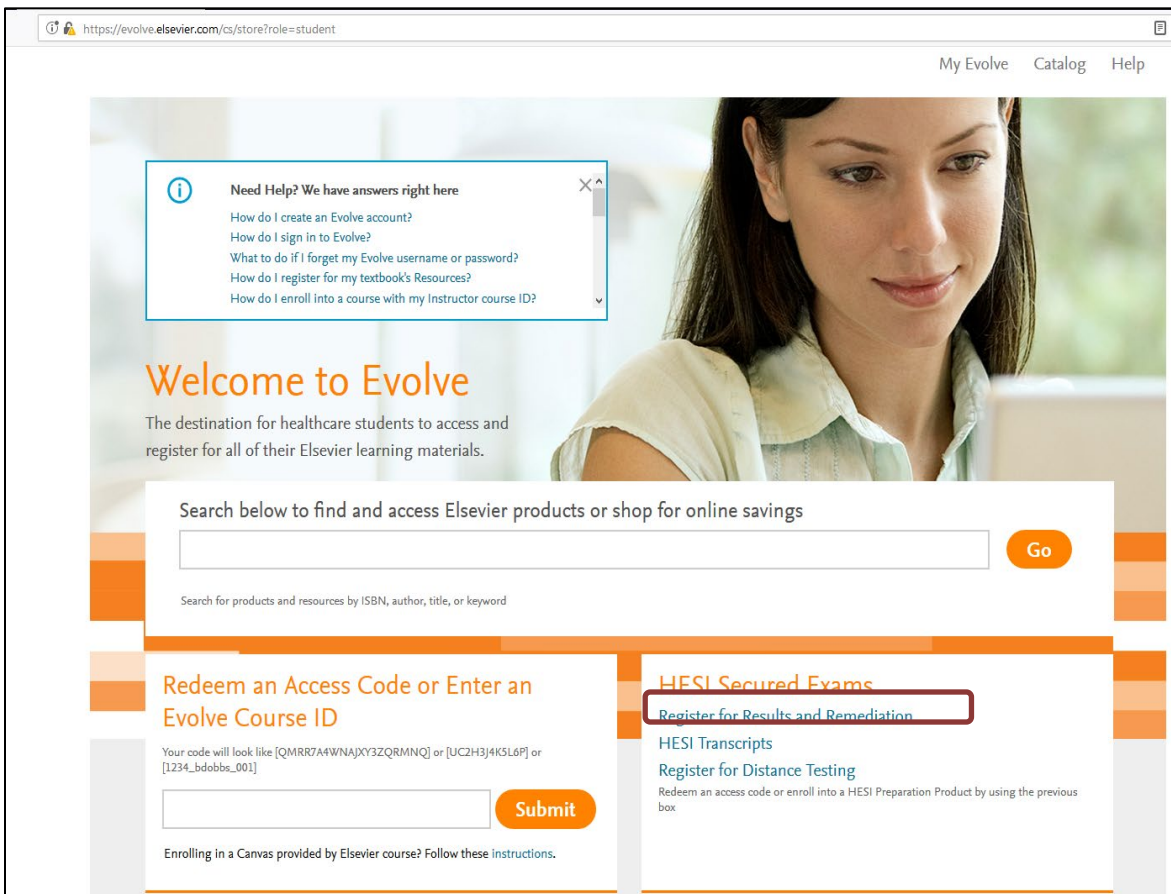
https://evolve.elsevier.com/cs/store?role=student

My Evolve Catalog Help

Need Help? We have answers right here
How do I create an Evolve account?
How do I sign in to Evolve?
What to do if I forget my Evolve username or password?
How do I register for my textbook's Resources?
How do I enroll into a course with my Instructor course ID?

Welcome to Evolve

The destination for healthcare students to access and register for all of their Elsevier learning materials.

Search below to find and access Elsevier products or shop for online savings

Go

Search for products and resources by ISBN, author, title, or keyword

Redeem an Access Code or Enter an Evolve Course ID

Your code will look like [QMRR7A4WNAJXY3ZQRMNQ] or [UC2H3J4K5L6P] or [1234_bdobbs_001]

Submit

Enrolling in a Canvas provided by Elsevier course? Follow these instructions.

HESI Secured Exams

Register for Results and Remediation
HESI Transcripts
Register for Distance Testing

Redeem an access code or enroll into a HESI Preparation Product by using the previous box